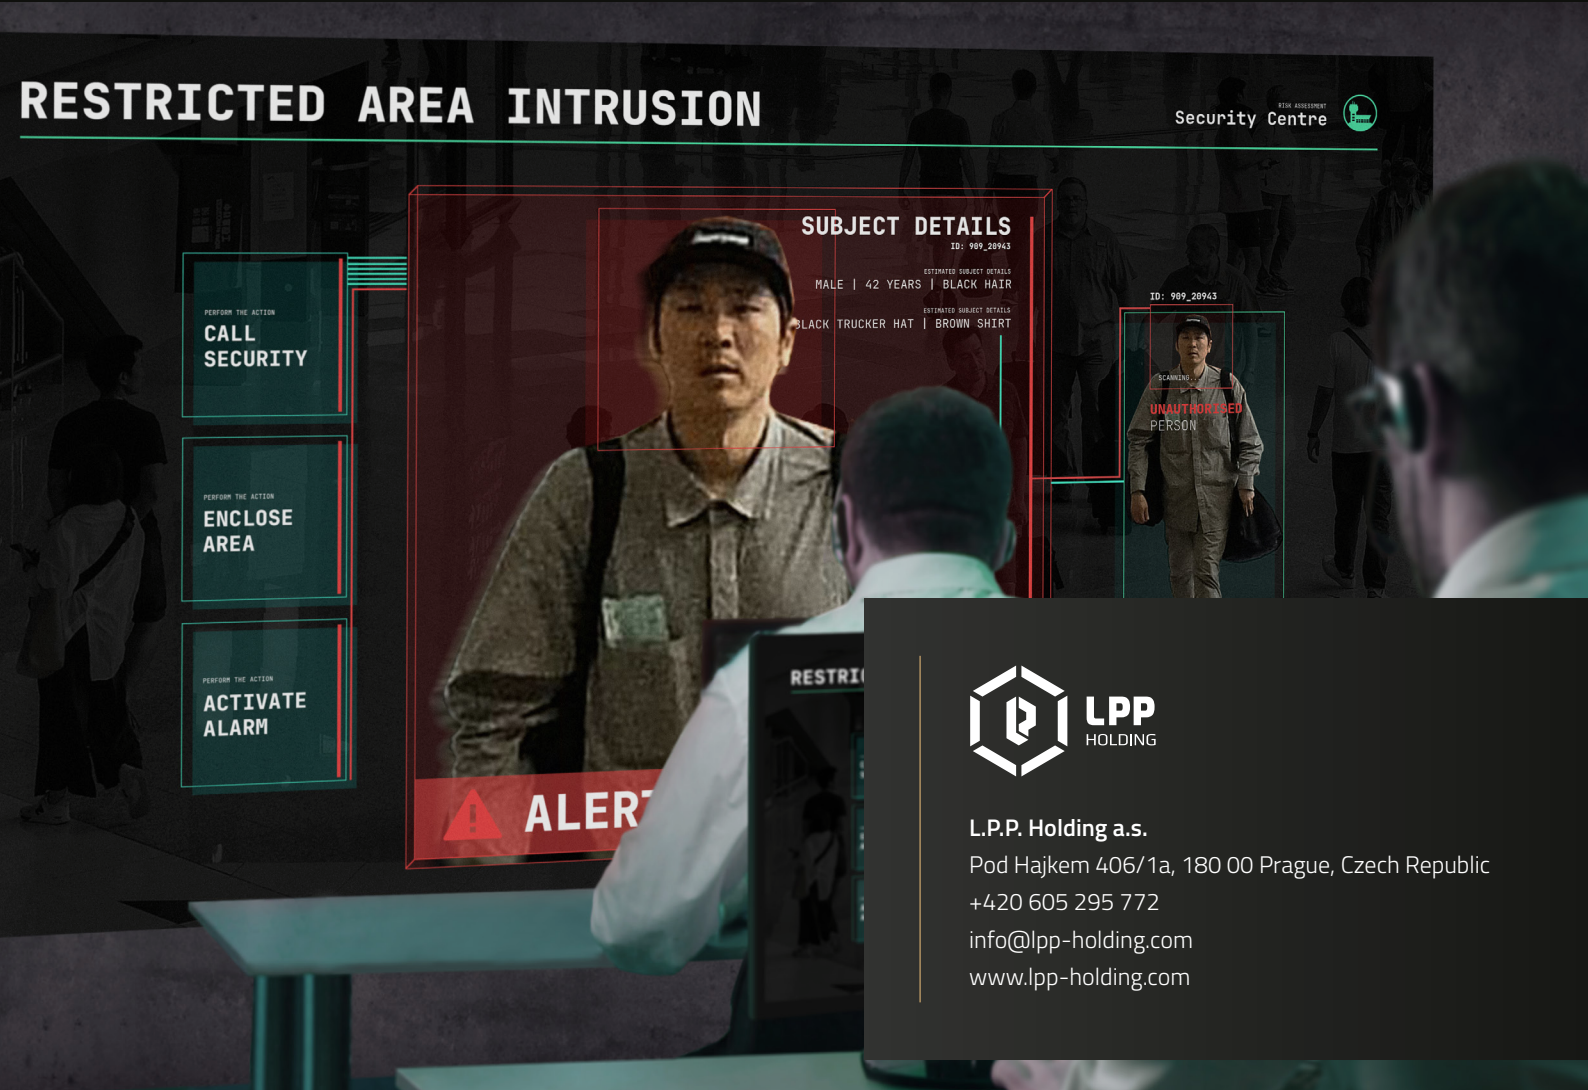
RESTRICTED AREA INTRUSION

RISK ASSESSMENT
Security Centre

PERFORM THE ACTION
CALL SECURITY

PERFORM THE ACTION
ENCLOSE AREA

PERFORM THE ACTION
ACTIVATE ALARM

SUBJECT DETAILS
ID: 909_20943

ESTIMATED SUBJECT DETAILS
MALE | 42 YEARS | BLACK HAIR

ESTIMATED SUBJECT DETAILS
BLACK TRUCKER HAT | BROWN SHIRT

ID: 909_20943
SCANNING...
UNAUTHORISED
PERSON

ALERT

RESTRI

LPP
HOLDING

L.P.P. Holding a.s.
Pod Hajkem 406/1a, 180 00 Prague, Czech Republic
+420 605 295 772
info@lpp-holding.com
www.lpp-holding.com